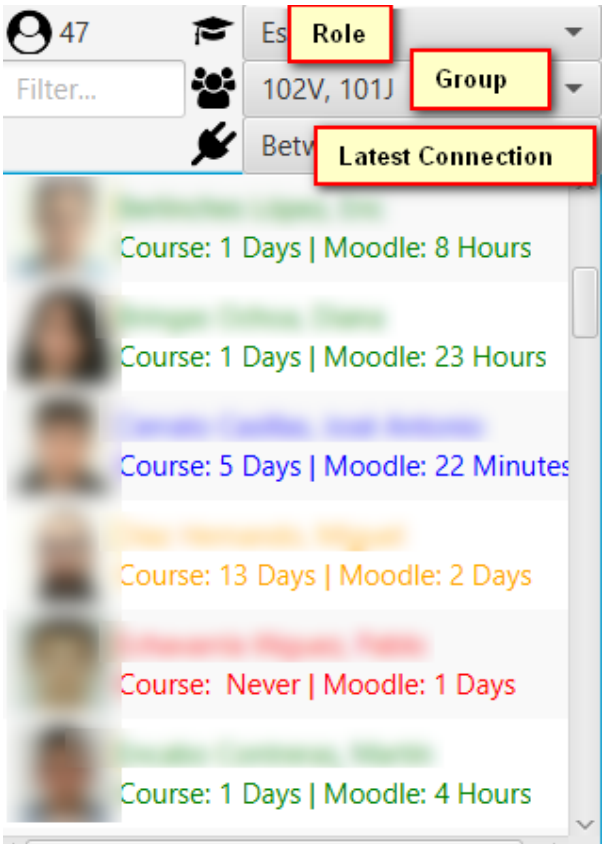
47

Es Role

Filter...

102V, 101J Group

Betw Latest Connection

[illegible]
Course: 1 Days | Moodle: 8 Hours

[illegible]
Course: 1 Days | Moodle: 23 Hours

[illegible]
Course: 5 Days | Moodle: 22 Minutes

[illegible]
Course: 13 Days | Moodle: 2 Days

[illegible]
Course: Never | Moodle: 1 Days

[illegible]
Course: 1 Days | Moodle: 4 Hours